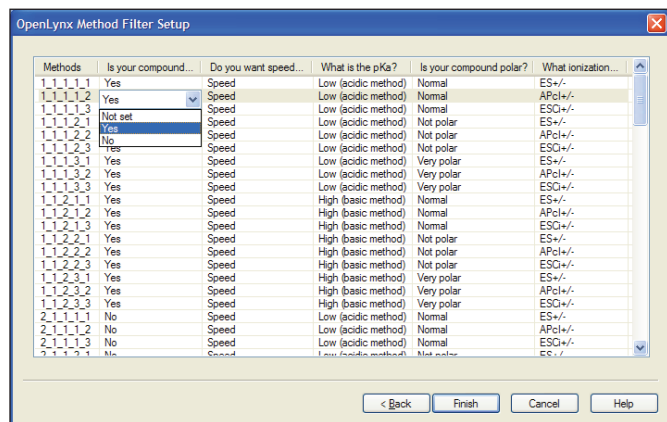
OpenLynx Method Filter Setup

| Methods | Is your compound... | Do you want speed... | What is the pKa? | Is your compound polar? | What ionization... |
|---|---|---|---|---|---|
| 1_1_1_1_1 | Yes | Speed | Low (acidic method) | Normal | ES+/- |
| 1_1_1_1_2 | Yes | Speed | Low (acidic method) | Normal | APcI+/- |
| 1_1_1_1_3 | Not set | Speed | Low (acidic method) | Normal | ESCi+/- |
| 1_1_1_2_1 | Yes | Speed | Low (acidic method) | Not polar | ES+/- |
| 1_1_1_2_2 | No | Speed | Low (acidic method) | Not polar | APcI+/- |
| 1_1_1_2_3 | Yes | Speed | Low (acidic method) | Not polar | ESCi+/- |
| 1_1_1_3_1 | Yes | Speed | Low (acidic method) | Very polar | ES+/- |
| 1_1_1_3_2 | Yes | Speed | Low (acidic method) | Very polar | APcI+/- |
| 1_1_1_3_3 | Yes | Speed | Low (acidic method) | Very polar | ESCi+/- |
| 1_1_2_1_1 | Yes | Speed | High (basic method) | Normal | ES+/- |
| 1_1_2_1_2 | Yes | Speed | High (basic method) | Normal | APcI+/- |
| 1_1_2_1_3 | Yes | Speed | High (basic method) | Normal | ESCi+/- |
| 1_1_2_2_1 | Yes | Speed | High (basic method) | Not polar | ES+/- |
| 1_1_2_2_2 | Yes | Speed | High (basic method) | Not polar | APcI+/- |
| 1_1_2_2_3 | Yes | Speed | High (basic method) | Not polar | ESCi+/- |
| 1_1_2_3_1 | Yes | Speed | High (basic method) | Very polar | ES+/- |
| 1_1_2_3_2 | Yes | Speed | High (basic method) | Very polar | APcI+/- |
| 1_1_2_3_3 | Yes | Speed | High (basic method) | Very polar | ESCi+/- |
| 2_1_1_1_1 | No | Speed | Low (acidic method) | Normal | ES+/- |
| 2_1_1_1_2 | No | Speed | Low (acidic method) | Normal | APcI+/- |
| 2_1_1_1_3 | No | Speed | Low (acidic method) | Normal | ESCi+/- |
| 2_1_1_2_1 | No | Speed | Low (acidic method) | Not polar | ES+/- |

< Back | Finish | Cancel | Help